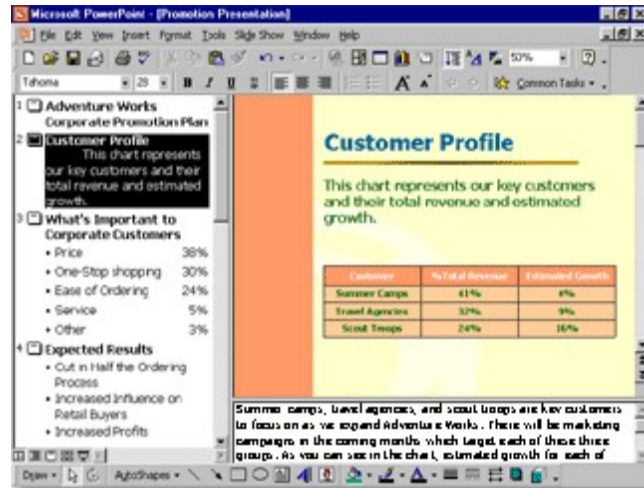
Microsoft PowerPoint - [Promotion Presentation]

File Edit View Insert Format Tools Slide Show Window Help

50%

Tahoma 28 B I U S A A Common Tasks

1 Adventure Works Corporate Promotion Plan

2 Customer Profile This chart represents our key customers and their total revenue and estimated growth.

3 What's Important to Corporate Customers
• Price 38%
• One-Stop shopping 30%
• Ease of Ordering 24%
• Service 5%
• Other 3%

4 Expected Results
• Cut in Half the Ordering Process
• Increased Influence on Retail Buyers
• Increased Profits

Customer Profile

This chart represents our key customers and their total revenue and estimated growth.

| Customer | % Total Revenue | Estimated Growth |
|---|---|---|
| Summer Camps | 41% | 4% |
| Travel Agencies | 32% | 9% |
| Scout Troops | 24% | 16% |

Summer camps, travel agencies, and scout troops are key customers to focus on as we expand Adventure Works. There will be marketing campaigns in the coming months which target each of these three groups. As you can see in the chart, estimated growth for each of

Draw AutoShapes